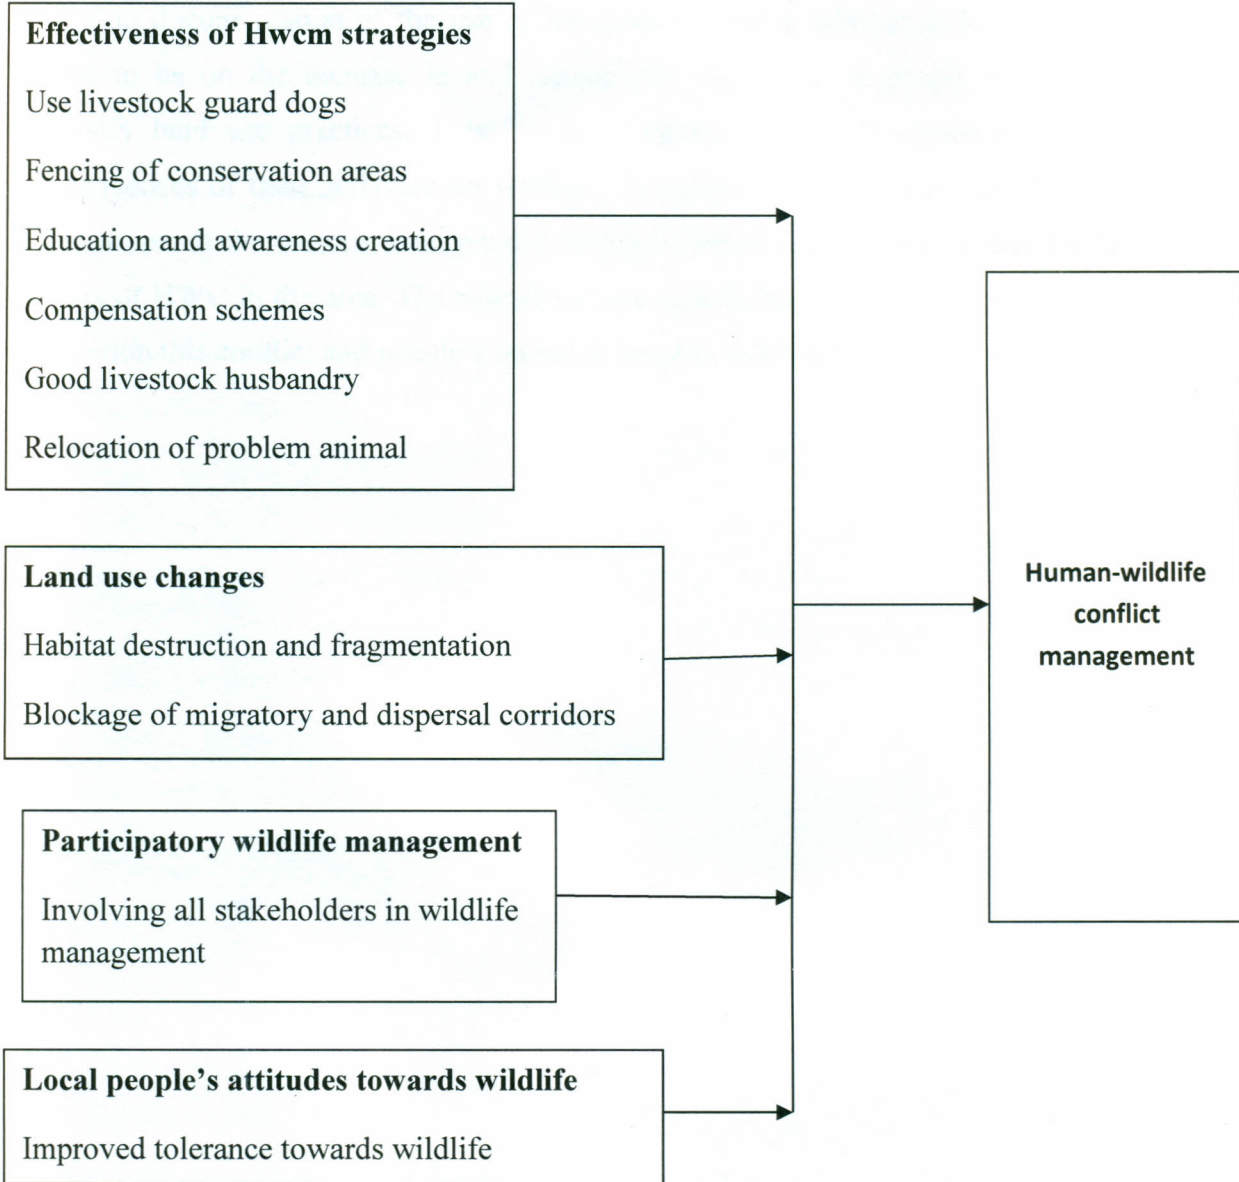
**Effectiveness of Hwcm strategies**

Use livestock guard dogs

Fencing of conservation areas

Education and awareness creation

Compensation schemes

Good livestock husbandry

Relocation of problem animal

**Land use changes**

Habitat destruction and fragmentation

Blockage of migratory and dispersal corridors

**Participatory wildlife management**

Involving all stakeholders in wildlife management

**Local people's attitudes towards wildlife**

Improved tolerance towards wildlife

**Human-wildlife conflict management**